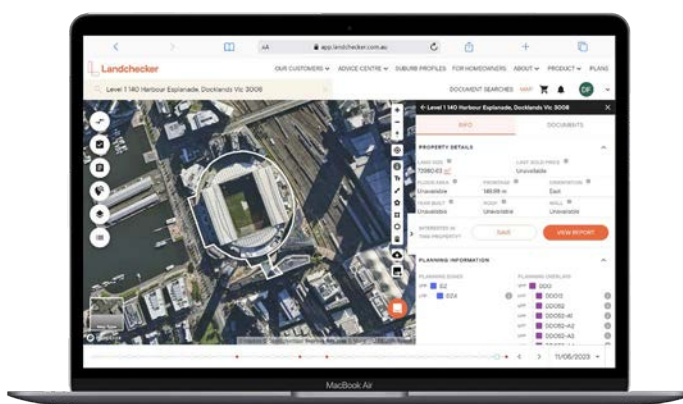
AA app.landchecker.com.au

Landchecker

OUR CUSTOMERS ADVICE CENTRE SUBURB PROFILES FOR HOMEOWNERS ABOUT PRODUCT PLANS

Level 1 140 Harbour Esplanade, Docklands Vic 3008

DOCUMENT SEARCHES MAP DF

Level 1 140 Harbour Esplanade, Docklands Vic 3008

INFO DOCUMENTS

PROPERTY DETAILS

LAND SIZE
72080.63 m²

LAST SOLD PRICE
Unavailable

FLOOR AREA
Unavailable

FRONTAGE
149.99 m

ORIENTATION
East

YEAR BUILT
Unavailable

ROOF
Unavailable

WALL
Unavailable

INTERESTED IN THIS PROPERTY?

SAVE

VIEW REPORT

PLANNING INFORMATION

PLANNING ZONES
CZ
DZ4

PLANNING OVERLAYS
DDO
DDO12
DDO62
DDO62-A1
DDO62-A2
DDO62-A3

Map Type

11/06/2023

MacBook Air